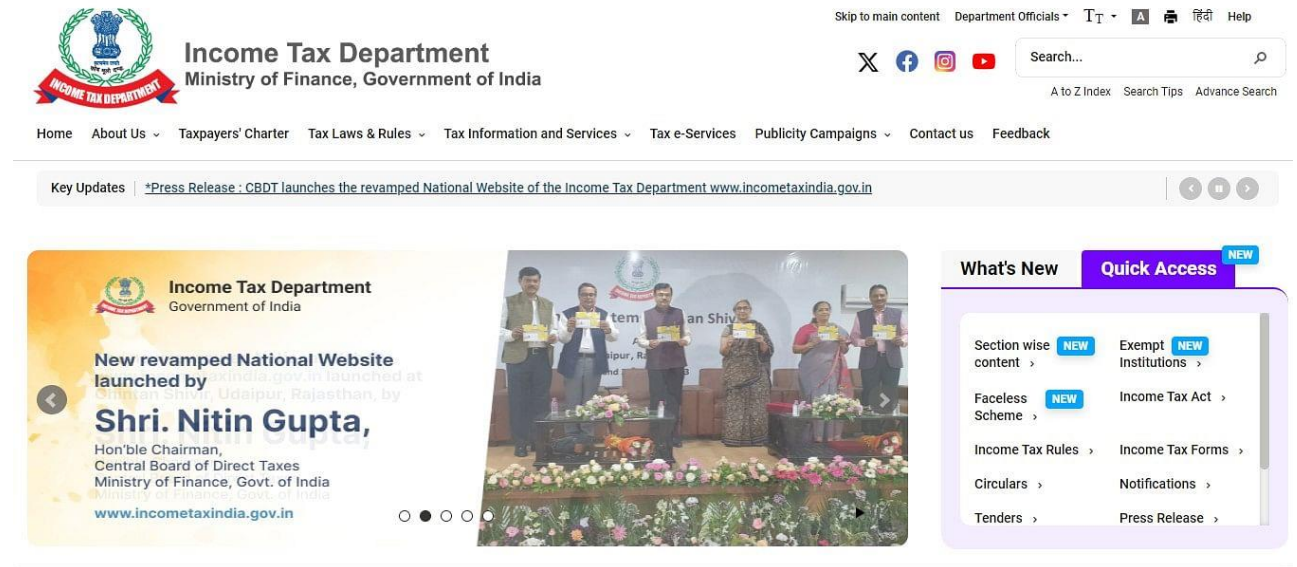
INCOME TAX DEPARTMENT

Income Tax Department
Ministry of Finance, Government of India

Skip to main content Department Officials TT A हिंदी Help

Search...

A to Z Index Search Tips Advance Search

Home About Us Taxpayers' Charter Tax Laws & Rules Tax Information and Services Tax e-Services Publicity Campaigns Contact us Feedback

Key Updates | *Press Release : CBDT launches the revamped National Website of the Income Tax Department www.incometaxindia.gov.in

Income Tax Department
Government of India

New revamped National Website launched by

Shri. Nitin Gupta,

Hon'ble Chairman,
Central Board of Direct Taxes
Ministry of Finance, Govt. of India

www.incometaxindia.gov.in

What's New Quick Access NEW

Section wise content NEW ›
Exempt NEW Institutions ›
Faceless NEW Scheme ›
Income Tax Act ›
Income Tax Rules ›
Income Tax Forms ›
Circulars ›
Notifications ›
Tenders ›
Press Release ›